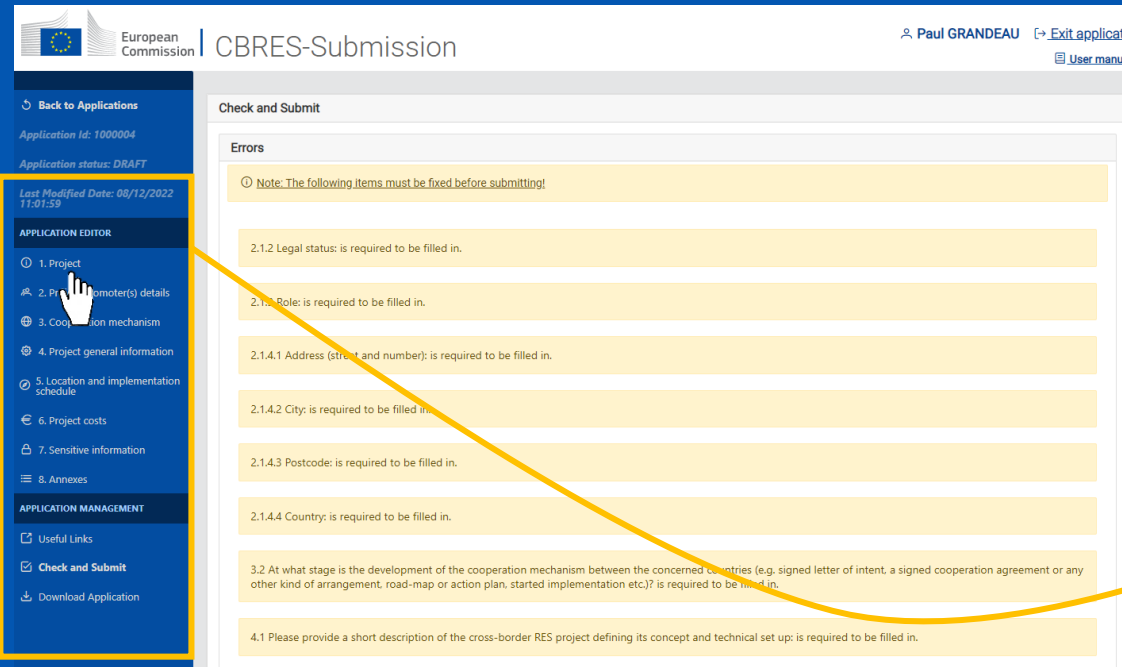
European Commission | CBRES-Submission

Paul GRANDEAU Exit applicat

User manu

Back to Applications

Application Id: 1000004

Application status: DRAFT

Last Modified Date: 08/12/2022 11:01:59

APPLICATION EDITOR

1. Project

2. Pr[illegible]omoter(s) details

3. Coop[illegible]ion mechanism

4. Project general information

5. Location and implementation schedule

6. Project costs

7. Sensitive information

8. Annexes

APPLICATION MANAGEMENT

Useful Links

Check and Submit

Download Application

Check and Submit

Errors

Note: The following items must be fixed before submitting!

2.1.2 Legal status: is required to be filled in.

2.1.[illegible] Role: is required to be filled in.

2.1.4.1 Address (stre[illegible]t and number): is required to be filled in.

2.1.4.2 City: is required to be filled in.

2.1.4.3 Postcode: is required to be filled in.

2.1.4.4 Country: is required to be filled in.

3.2 At what stage is the development of the cooperation mechanism between the concerned c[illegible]ntries (e.g. signed letter of intent, a signed cooperation agreement or any other kind of arrangement, road-map or action plan, started implementation etc.)? is required to be f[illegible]d in.

4.1 Please provide a short description of the cross-border RES project defining its concept and technical set up: is required to be filled in.